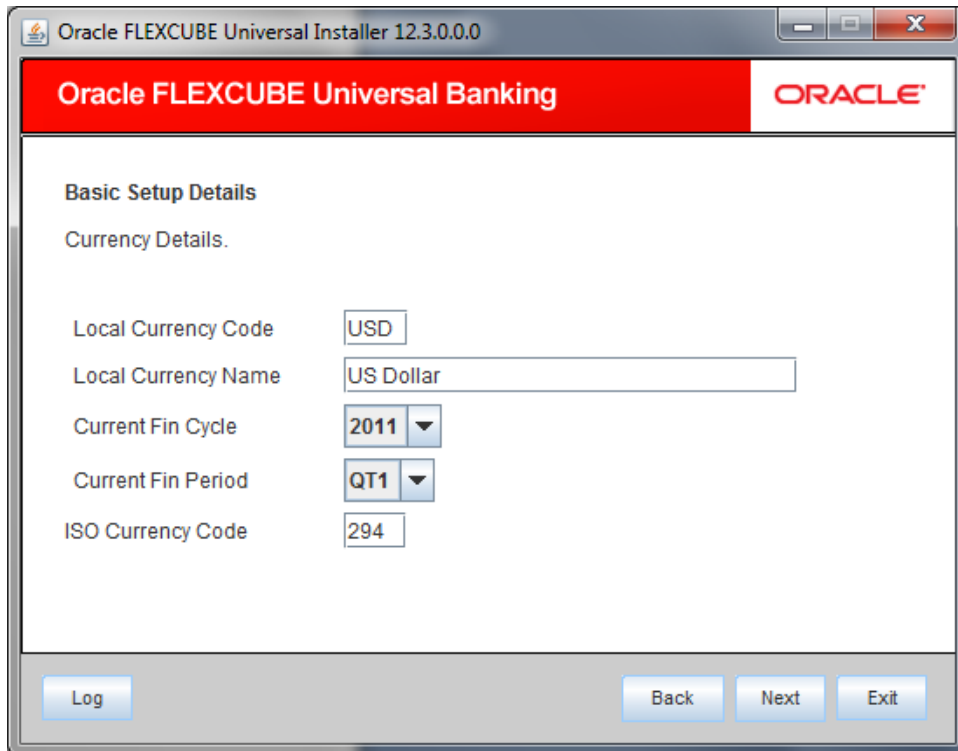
Oracle FLEXCUBE Universal Installer 12.3.0.0.0

Oracle FLEXCUBE Universal Banking

ORACLE

Basic Setup Details

Currency Details.

Local Currency Code USD

Local Currency Name US Dollar

Current Fin Cycle 2011

Current Fin Period QT1

ISO Currency Code 294

Log

Back

Next

Exit